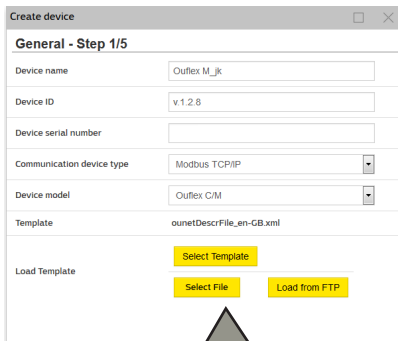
Create device

General - Step 1/5

Device name
Ouflex M_jk

Device ID
v.1.2.8

Device serial number

Communication device type
Modbus TCP/IP

Device model
Ouflex C/M

Template
ounetDescrFile_en-GB.xml

Load Template
Select Template
Select File
Load from FTP